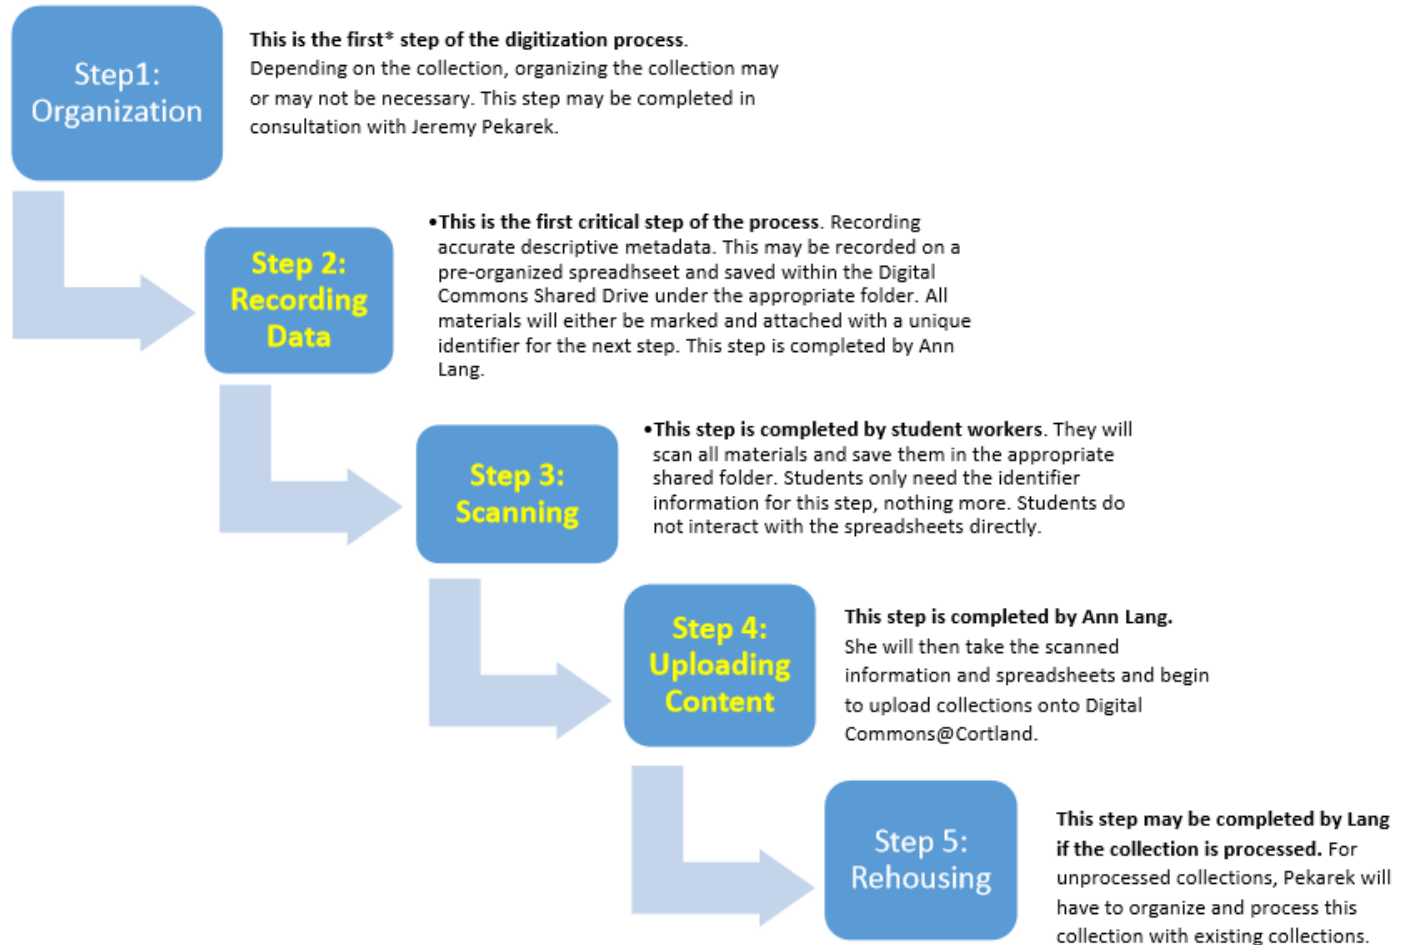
Step1: Organization

This is the first* step of the digitization process. Depending on the collection, organizing the collection may or may not be necessary. This step may be completed in consultation with Jeremy Pekarek.

Step 2: Recording Data

•This is the first critical step of the process. Recording accurate descriptive metadata. This may be recorded on a pre-organized spreadhseet and saved within the Digital Commons Shared Drive under the appropriate folder. All materials will either be marked and attached with a unique identifier for the next step. This step is completed by Ann Lang.

Step 3: Scanning

•This step is completed by student workers. They will scan all materials and save them in the appropriate shared folder. Students only need the identifier information for this step, nothing more. Students do not interact with the spreadsheets directly.

Step 4: Uploading Content

This step is completed by Ann Lang. She will then take the scanned information and spreadsheets and begin to upload collections onto Digital Commons@Cortland.

Step 5: Rehousing

This step may be completed by Lang if the collection is processed. For unprocessed collections, Pekarek will have to organize and process this collection with existing collections.